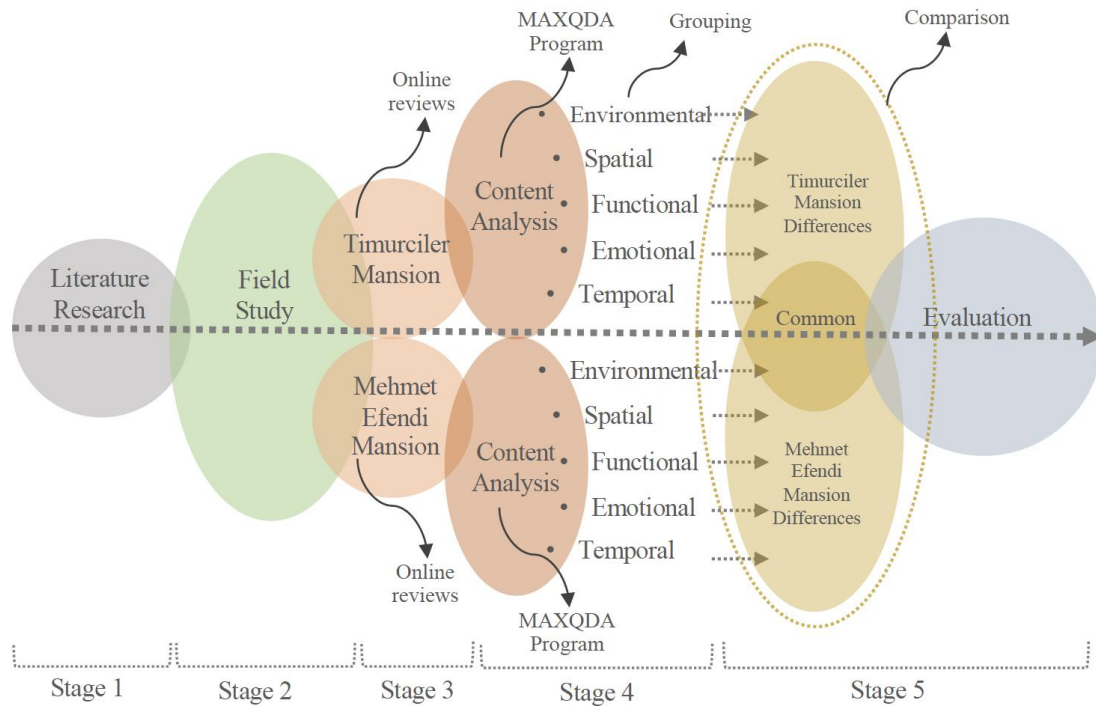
MAXQDA Program

Grouping

Comparison

Online reviews

Environmental

Spatial

Functional

Emotional

Temporal

Content Analysis

Timurciler Mansion

Timurciler Mansion Differences

Literature Research

Field Study

Common

Evaluation

Mehmet Efendi Mansion

Environmental

Spatial

Functional

Emotional

Temporal

Content Analysis

Mehmet Efendi Mansion Differences

Online reviews

MAXQDA Program

Stage 1

Stage 2

Stage 3

Stage 4

Stage 5